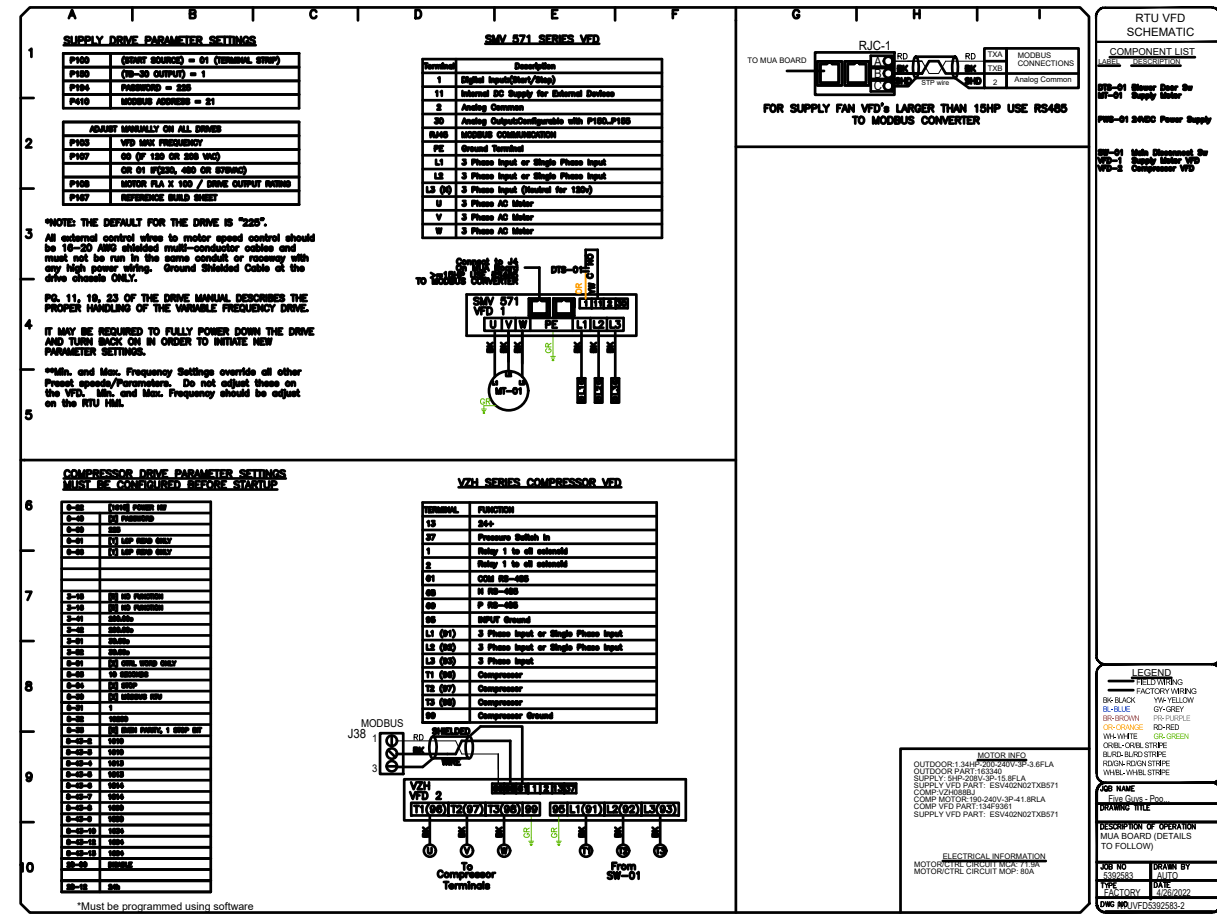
A B C D E F G H I

1

2

3

4

5

6

7

8

9

10

SUPPLY DRIVE PARAMETER SETTINGS

| P100 | (START SOURCE) = 01 (TERMINAL STRIP) |
|---|---|
| P150 | (TB-30 OUTPUT) = 1 |
| P194 | PASSWORD = 225 |
| P410 | MODBUS ADDRESS = 21 |

| ADJUST MANUALLY ON ALL DRIVES | |
|---|---|
| P103 | VFD MAX FREQUENCY |
| P107 | 00 (IF 120 OR 208 VAC) |
| | OR 01 IF(230, 460 OR 575VAC) |
| P108 | MOTOR FLA X 100 / DRIVE OUTPUT RATING |
| P167 | REFERENCE BUILD SHEET |

*NOTE: THE DEFAULT FOR THE DRIVE IS "225".

All external control wires to motor speed control should be 16-20 AWG shielded multi-conductor cables and must not be run in the same conduit or raceway with any high power wiring. Ground Shielded Cable at the drive chassis ONLY.

PG. 11, 19, 23 OF THE DRIVE MANUAL DESCRIBES THE PROPER HANDLING OF THE VARIABLE FREQUENCY DRIVE.

IT MAY BE REQUIRED TO FULLY POWER DOWN THE DRIVE AND TURN BACK ON IN ORDER TO INITIATE NEW PARAMETER SETTINGS.

**Min. and Max. Frequency Settings override all other Preset speeds/Parameters. Do not adjust these on the VFD. Min. and Max. Frequency should be adjust on the RTU HMI.

SMV 571 SERIES VFD

| Terminal | Description |
|---|---|
| 1 | Digital Input(Start/Stop) |
| 11 | Internal DC Supply for External Devices |
| 2 | Analog Common |
| 30 | Analog OutputConfigurable with P150..P155 |
| RJ45 | MODBUS COMMUNICATION |
| PE | Ground Terminal |
| L1 | 3 Phase Input or Single Phase Input |
| L2 | 3 Phase Input or Single Phase Input |
| L3 (N) | 3 Phase Input (Neutral for 120v) |
| U | 3 Phase AC Motor |
| V | 3 Phase AC Motor |
| W | 3 Phase AC Motor |

Connect to J4 TO MODBUS CONVERTER
DTS-01
SMV 571 VFD 1
U V W PE L1 L2 L3
GR
MT-01
GR

RJC-1
TO MUA BOARD
A B C
RD BK SHD
STP wire
RD BK SHD
TXA TXB 2
MODBUS CONNECTIONS
Analog Common

FOR SUPPLY FAN VFD's LARGER THAN 15HP USE RS485 TO MODBUS CONVERTER

COMPRESSOR DRIVE PARAMETER SETTINGS MUST BE CONFIGURED BEFORE STARTUP

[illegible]

*Must be programmed using software

VZH SERIES COMPRESSOR VFD

| TERMINAL | FUNCTION |
|---|---|
| 13 | 24+ |
| 37 | Pressure Switch In |
| 1 | Relay 1 to oil solenoid |
| 2 | Relay 1 to oil solenoid |
| 61 | COM RS-485 |
| 68 | N RS-485 |
| 69 | P RS-485 |
| 95 | INPUT Ground |
| L1 (91) | 3 Phase Input or Single Phase Input |
| L2 (92) | 3 Phase Input or Single Phase Input |
| L3 (93) | 3 Phase Input |
| T1 (96) | Compressor |
| T2 (97) | Compressor |
| T3 (98) | Compressor |
| 99 | Compressor Ground |

MODBUS
J38
1 2 3
RD BK
SHIELDED WIRE
VZH VFD 2
T1(96) T2(97) T3(98) 99 95 L1(91) L2(92) L3(93)
GR GR
U V W
To Compressor Terminals
From SW-01

MOTOR INFO
OUTDOOR:1.34HP-200-240V-3P-3.6FLA
OUTDOOR PART:163340
SUPPLY: 5HP-208V-3P-15.8FLA
SUPPLY VFD PART: ESV402N02TXB571
COMP:VZH088BJ
COMP MOTOR:190-240V-3P-41.8RLA
COMP VFD PART:134F9361
SUPPLY VFD PART: ESV402N02TXB571

ELECTRICAL INFORMATION
MOTOR/CTRL CIRCUIT MCA: 71.9A
MOTOR/CTRL CIRCUIT MOP: 80A

RTU VFD SCHEMATIC

COMPONENT LIST
LABEL DESCRIPTION
DTS-01 Blower Door Sw
MT-01 Supply Motor
PWS-01 24VAC Power Supply
SW-01 Main Disconnect Sw
VFD-1 Supply Motor VFD
VFD-2 Compressor VFD

LEGEND
FIELD WIRING
FACTORY WIRING
BK-BLACK YW-YELLOW
BL-BLUE GY-GREY
BR-BROWN PR-PURPLE
OR-ORANGE RD-RED
WH-WHITE GR-GREEN
OR/BL-OR/BL STRIPE
BL/RD-BL/RD STRIPE
RD/GN-RD/GN STRIPE
WH/BL-WH/BL STRIPE

JOB NAME
Five Guys - Poo...
DRAWING TITLE
DESCRIPTION OF OPERATION
MUA BOARD (DETAILS TO FOLLOW)
JOB NO 5392583
DRAWN BY AUTO
TYPE FACTORY
DATE 4/26/2022
DWG NO UVFD5392583-2